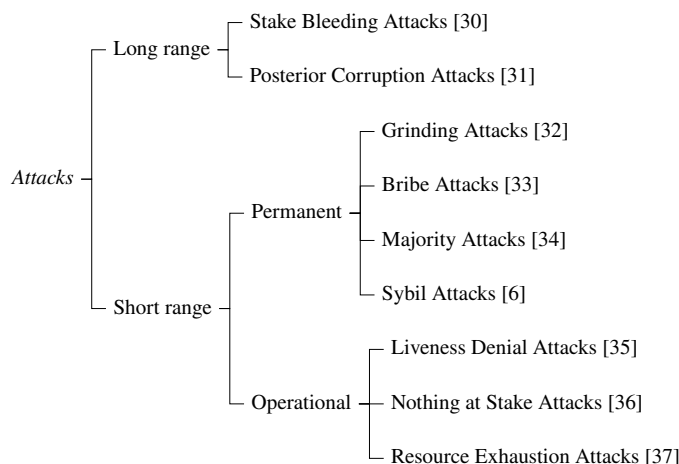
Attacks

Long range

Stake Bleeding Attacks [30]

Posterior Corruption Attacks [31]

Short range

Permanent

Grinding Attacks [32]

Bribe Attacks [33]

Majority Attacks [34]

Sybil Attacks [6]

Operational

Liveness Denial Attacks [35]

Nothing at Stake Attacks [36]

Resource Exhaustion Attacks [37]